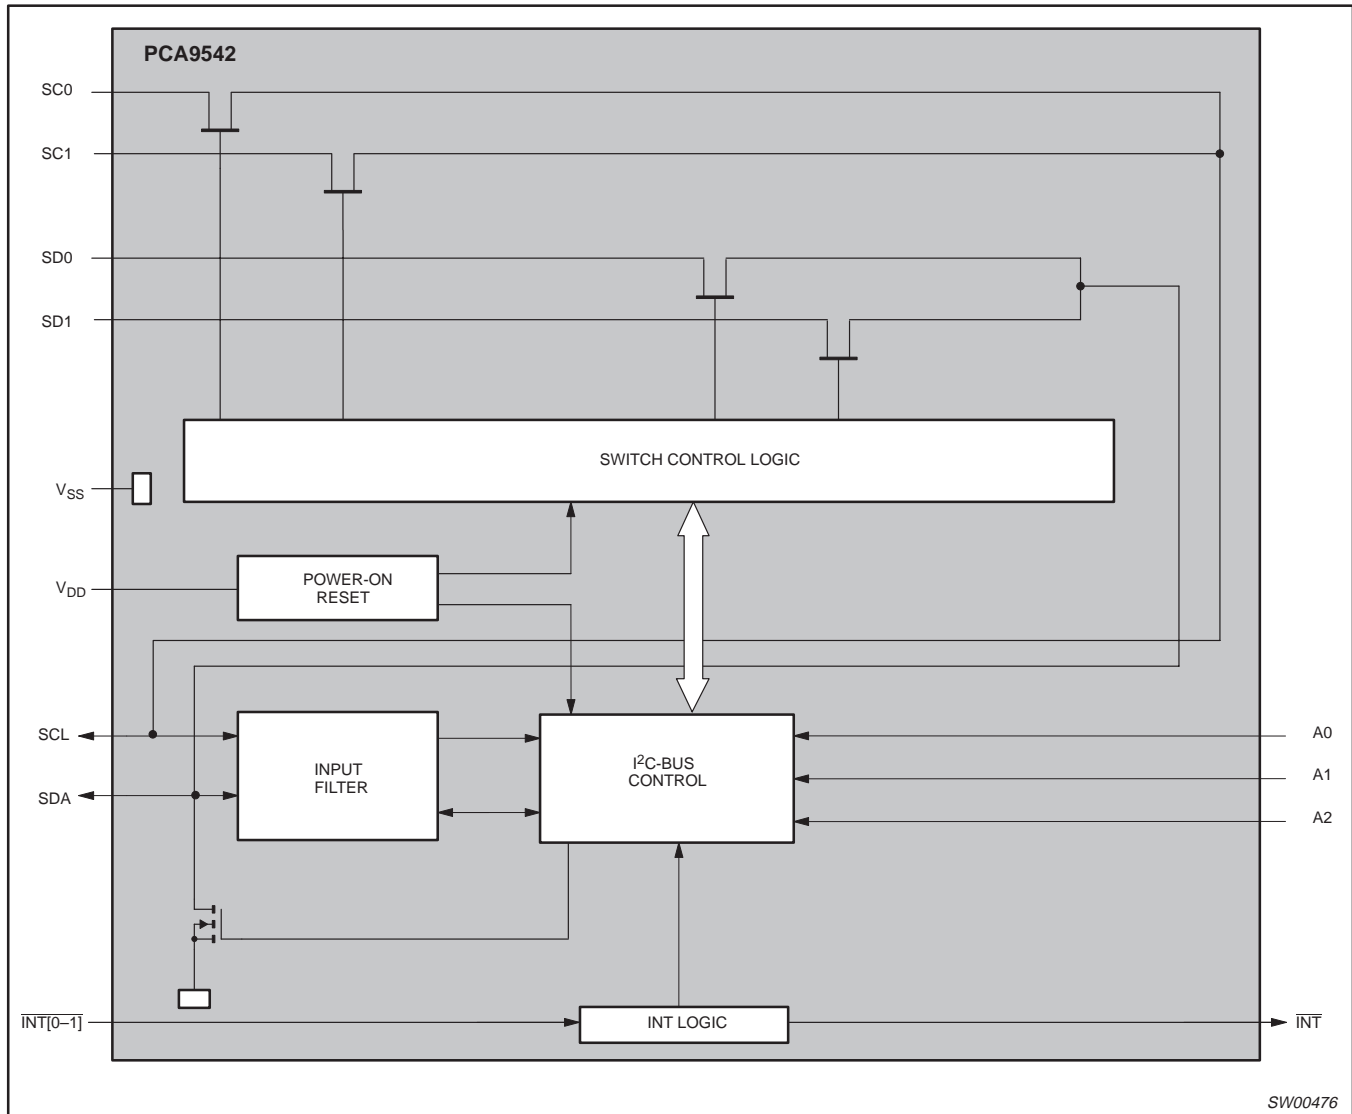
PCA9542

SC0

SC1

SD0

SD1

SWITCH CONTROL LOGIC

$V_{SS}$

$V_{DD}$

POWER-ON RESET

SCL

SDA

INPUT FILTER

$I^2C$-BUS CONTROL

A0

A1

A2

$\overline{INT[0–1]}$

INT LOGIC

$\overline{INT}$

SW00476